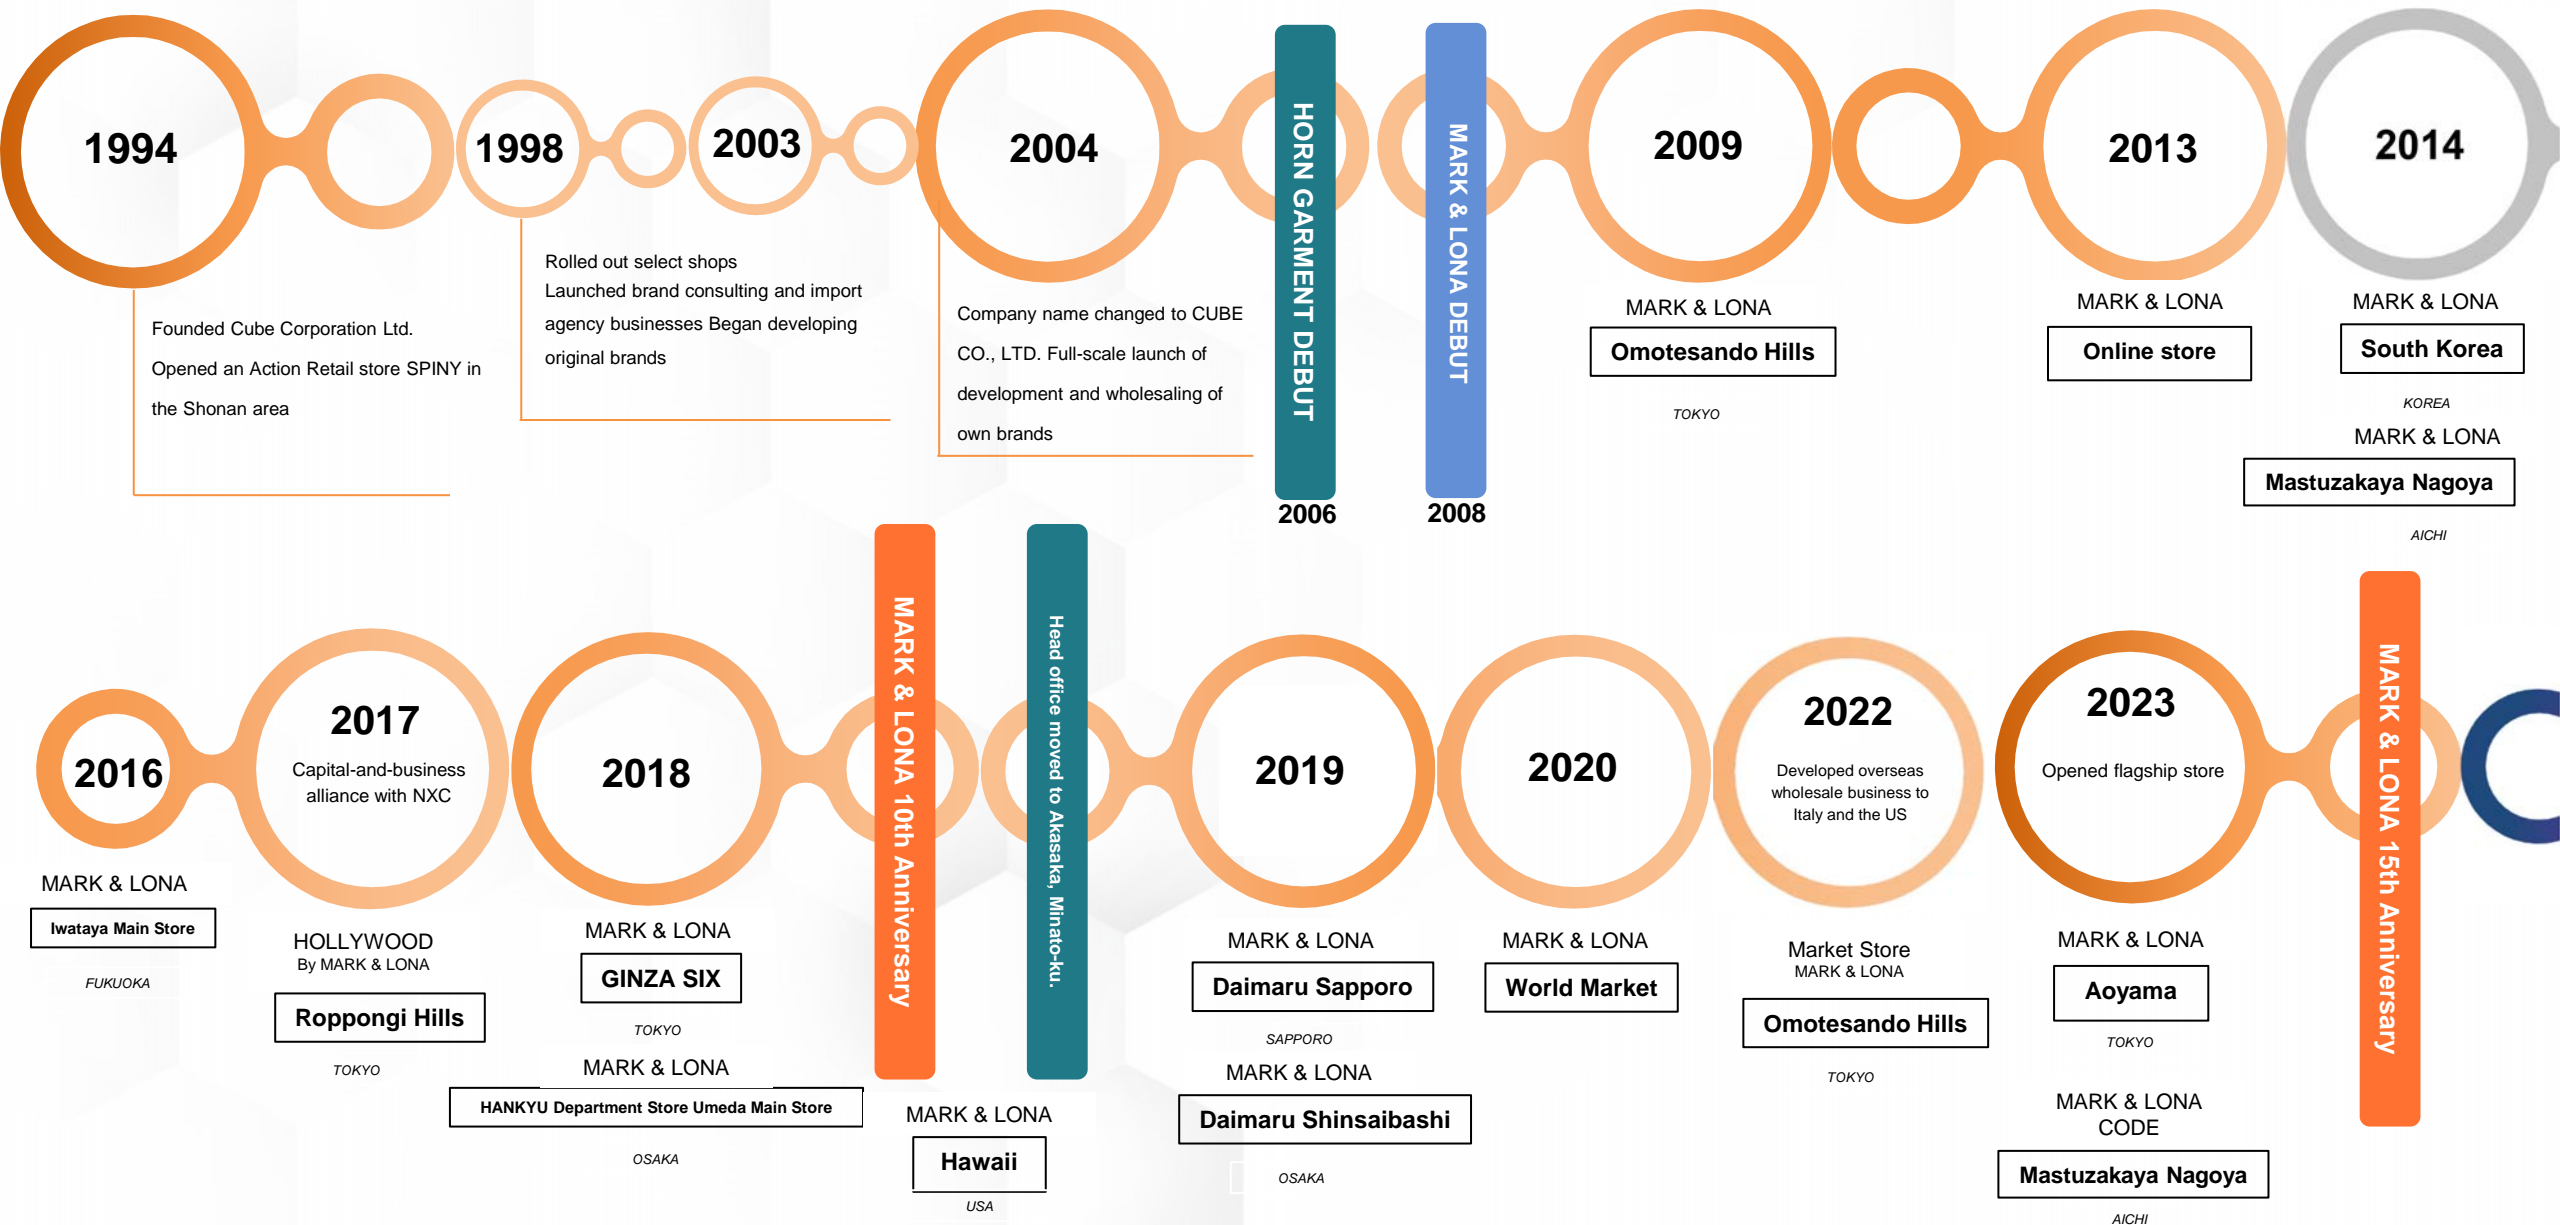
1994

Founded Cube Corporation Ltd.

Opened an Action Retail store SPINY in the Shonan area

1998

Rolled out select shops
Launched brand consulting and import agency businesses Began developing original brands

2003

2004

Company name changed to CUBE CO., LTD. Full-scale launch of development and wholesaling of own brands

HORN GARMENT DEBUT
2006

MARK & LONA DEBUT
2008

2009
MARK & LONA
Omotesando Hills
TOKYO

2013
MARK & LONA
Online store

2014
MARK & LONA
South Korea
KOREA
MARK & LONA
Mastuzakaya Nagoya
AICHI

2016
MARK & LONA
Iwataya Main Store
FUKUOKA

2017
Capital-and-business alliance with NXC
HOLLYWOOD
By MARK & LONA
Roppongi Hills
TOKYO

2018
MARK & LONA
GINZA SIX
TOKYO
MARK & LONA
HANKYU Department Store Umeda Main Store
OSAKA

MARK & LONA 10th Anniversary

Head office moved to Akasaka, Minato-ku.

MARK & LONA
Hawaii
USA

2019
MARK & LONA
Daimaru Sapporo
SAPPORO
MARK & LONA
Daimaru Shinsaibashi
OSAKA

2020
MARK & LONA
World Market

2022
Developed overseas wholesale business to Italy and the US
Market Store
MARK & LONA
Omotesando Hills
TOKYO

2023
Opened flagship store
MARK & LONA
Aoyama
TOKYO
MARK & LONA
CODE
Mastuzakaya Nagoya
AICHI

MARK & LONA 15th Anniversary